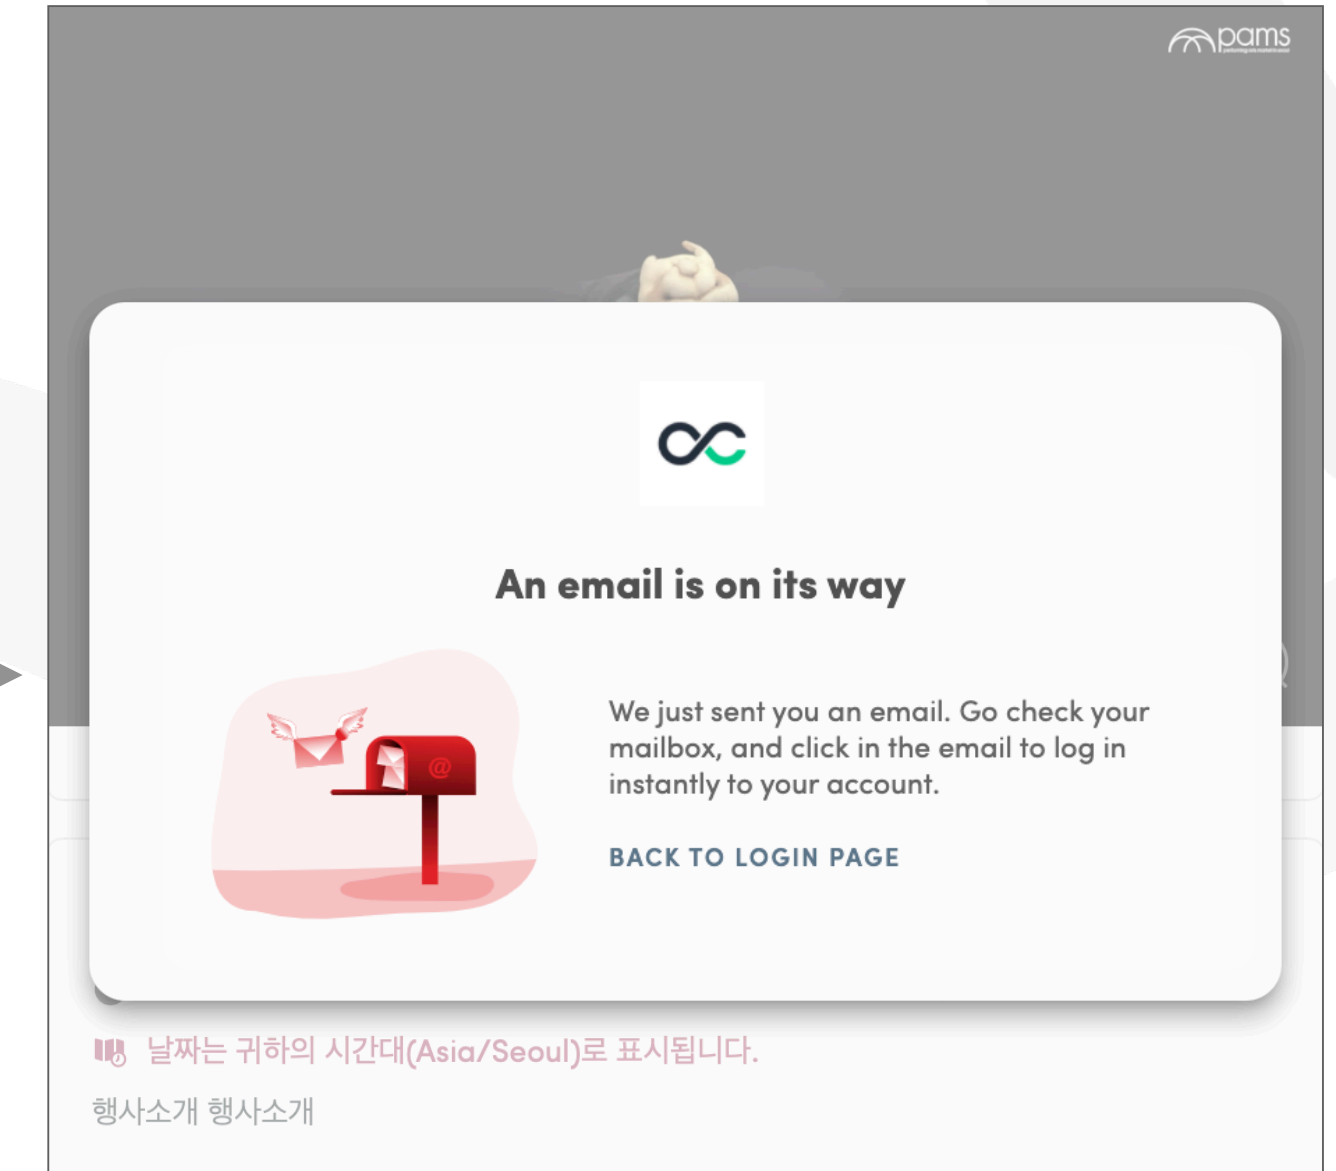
pams

An email is on its way

We just sent you an email. Go check your mailbox, and click in the email to log in instantly to your account.

BACK TO LOGIN PAGE

날짜는 귀하의 시간대(Asia/Seoul)로 표시됩니다.

행사소개 행사소개